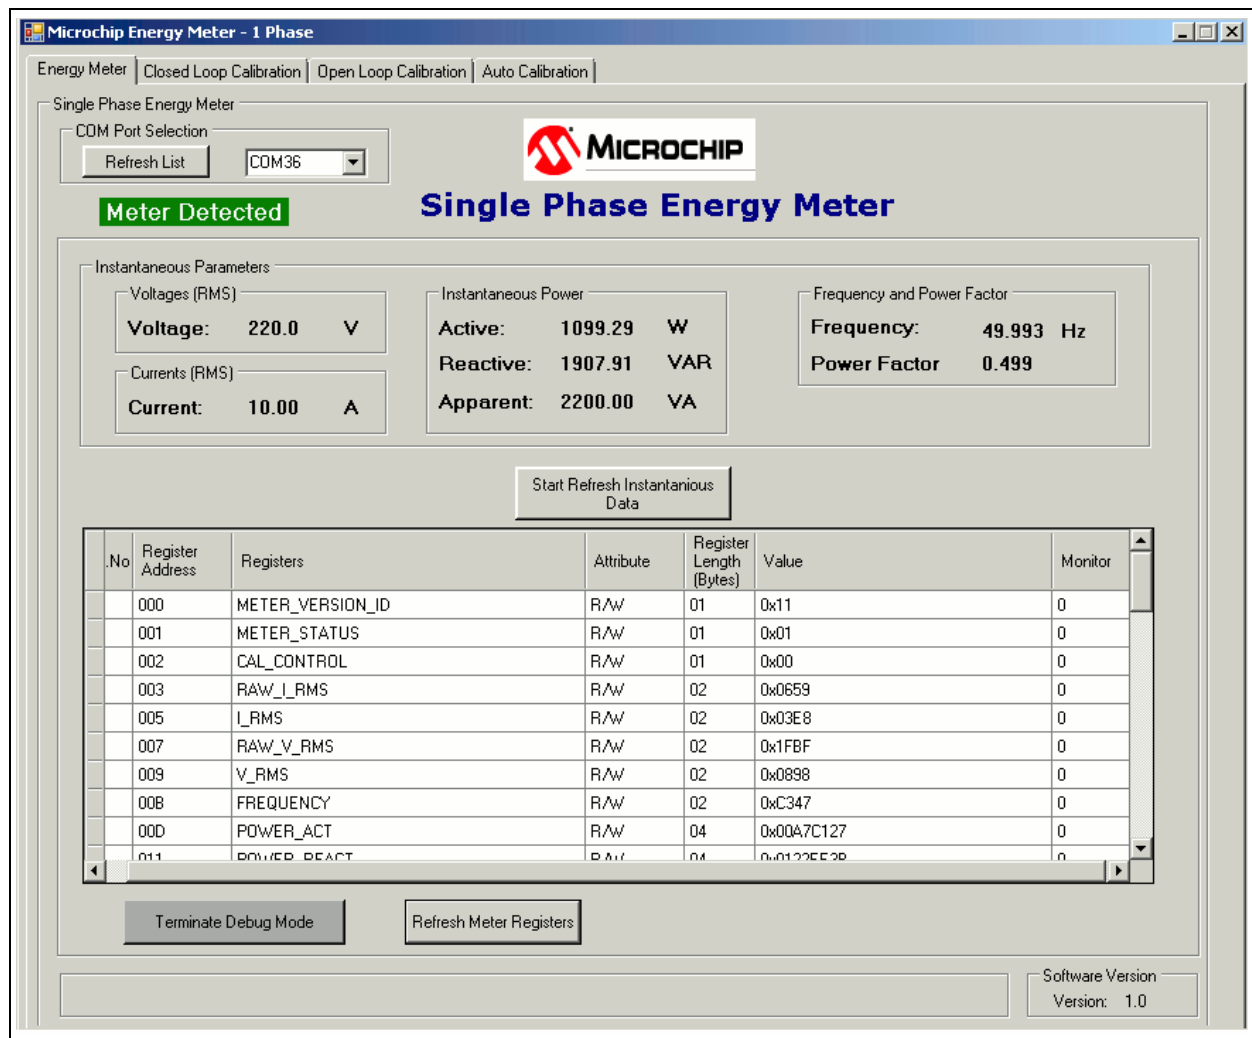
Microchip Energy Meter - 1 Phase

Energy Meter | Closed Loop Calibration | Open Loop Calibration | Auto Calibration

Single Phase Energy Meter

COM Port Selection

Refresh List COM36

Meter Detected

MICROCHIP

Single Phase Energy Meter

Instantaneous Parameters

Voltages (RMS)

Voltage: 220.0 V

Currents (RMS)

Current: 10.00 A

Instantaneous Power

Active: 1099.29 W

Reactive: 1907.91 VAR

Apparent: 2200.00 VA

Frequency and Power Factor

Frequency: 49.993 Hz

Power Factor 0.499

Start Refresh Instantanious Data

| .No | Register Address | Registers | Attribute | Register Length (Bytes) | Value | Monitor |
|---|---|---|---|---|---|---|
| | 000 | METER_VERSION_ID | R/W | 01 | 0x11 | 0 |
| | 001 | METER_STATUS | R/W | 01 | 0x01 | 0 |
| | 002 | CAL_CONTROL | R/W | 01 | 0x00 | 0 |
| | 003 | RAW_I_RMS | R/W | 02 | 0x0659 | 0 |
| | 005 | I_RMS | R/W | 02 | 0x03E8 | 0 |
| | 007 | RAW_V_RMS | R/W | 02 | 0x1FBF | 0 |
| | 009 | V_RMS | R/W | 02 | 0x0898 | 0 |
| | 00B | FREQUENCY | R/W | 02 | 0xC347 | 0 |
| | 00D | POWER_ACT | R/W | 04 | 0x00A7C127 | 0 |
| | 011 | POWER_REACT | R/W | 04 | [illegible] | 0 |

Terminate Debug Mode

Refresh Meter Registers

Software Version

Version: 1.0